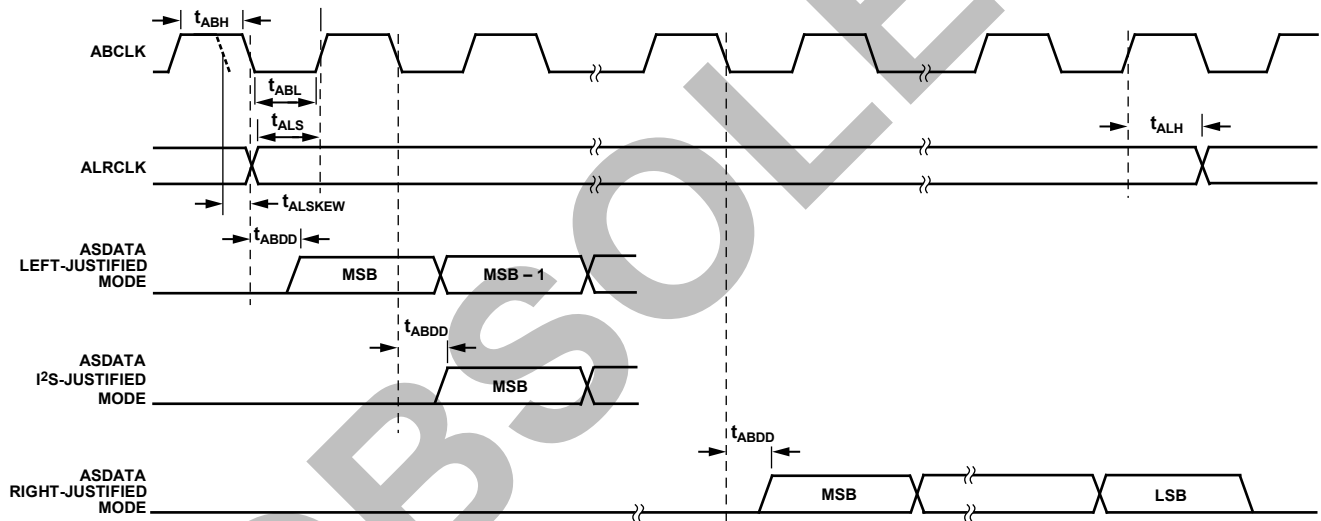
$t_{ABH}$

ABCLK

$t_{ABL}$

$t_{ALS}$

$t_{ALH}$

ALRCLK

$t_{ALSKEW}$

$t_{ABDD}$

ASDATA LEFT-JUSTIFIED MODE

MSB

MSB – 1

$t_{ABDD}$

ASDATA I$^2$S-JUSTIFIED MODE

MSB

$t_{ABDD}$

ASDATA RIGHT-JUSTIFIED MODE

MSB

LSB

OBSOLETE